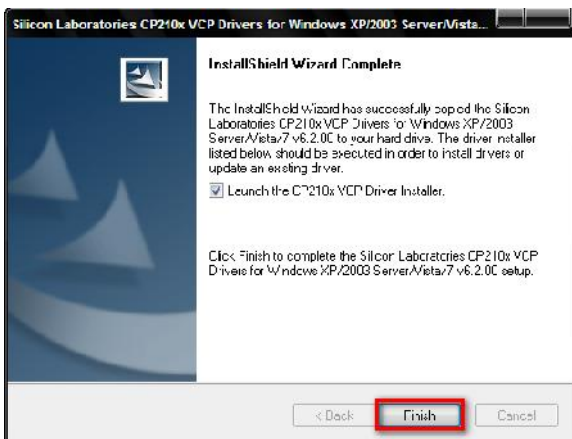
Silicon Laboratories CP210x VCP Drivers for Windows XP/2003 Server/Vista...

InstallShield Wizard Complete

The InstallShield Wizard has successfully copied the Silicon Laboratories CP210x VCP Drivers for Windows XP/2003 Server/Vista/7 v6.2.0C to your hard drive. The driver installer listed below should be executed in order to install drivers or update an existing driver.

Launch the CP210x VCP Driver Installer.

Click Finish to complete the Silicon Laboratories CP210x VCP Drivers for Windows XP/2003 Server/Vista/7 v6.2.0C setup.

< Back
Finish
Cancel